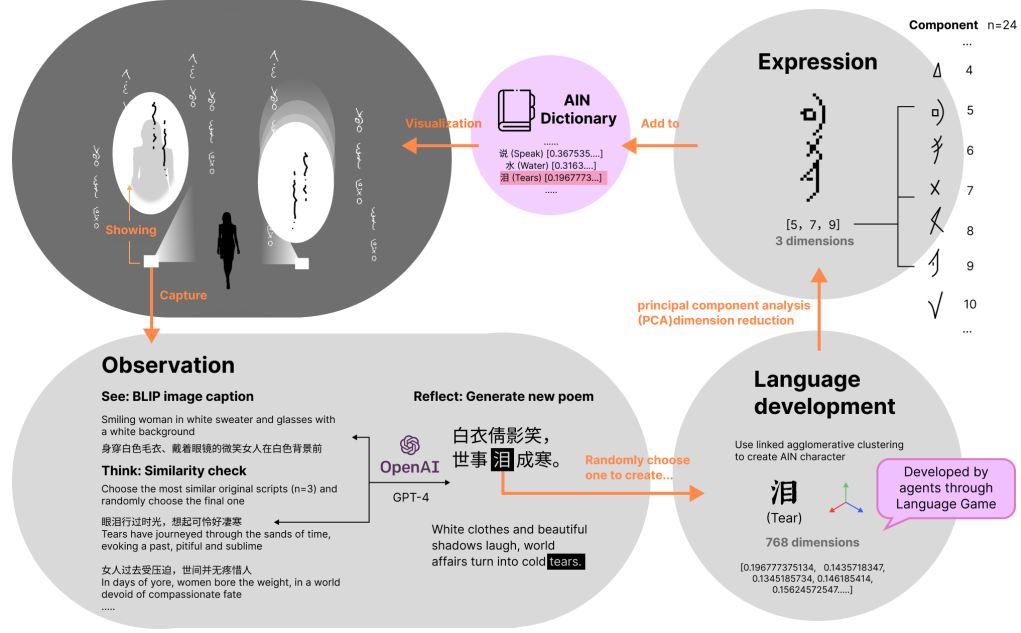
Component n=24
...
4
5
6
7
8
9
10
...

Expression

[5, 7, 9]
3 dimensions

AIN Dictionary
......
说 (Speak) [0.367535....]
水 (Water) [0.3163....]
泪 (Tears) [0.1967773...]
.....

Add to

Visualization

Showing

Capture

principal component analysis (PCA)dimension reduction

Observation

See: BLIP image caption
Smiling woman in white sweater and glasses with a white background
身穿白色毛衣、戴着眼镜的微笑女人在白色背景前

Think: Similarity check
Choose the most similar original scripts (n=3) and randomly choose the final one

眼泪行过时光，想起可怜好凄寒
Tears have journeyed through the sands of time, evoking a past, pitiful and sublime

女人过去受压迫，世间并无疼惜人
In days of yore, women bore the weight, in a world devoid of compassionate fate
.....

OpenAI
GPT-4

Reflect: Generate new poem
白衣倩影笑，
世事泪成寒。

White clothes and beautiful shadows laugh, world affairs turn into cold tears.

Randomly choose one to create...

Language development
Use linked agglomerative clustering to create AIN character

泪
(Tear)
768 dimensions
[0.196777375134, 0.1435718347, 0.1345185734, 0.146185414, 0.15624572547.....]

Developed by agents through Language Game